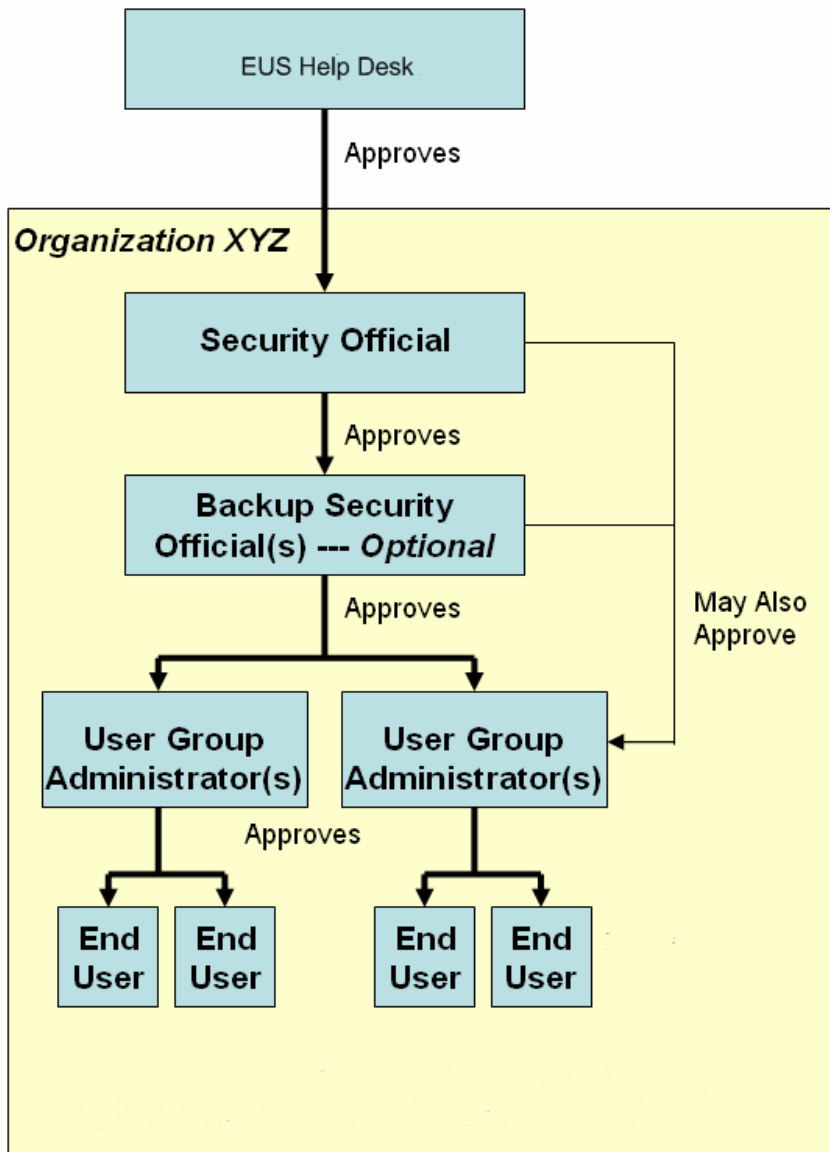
EUS Help Desk

Approves

Organization XYZ

Security Official

Approves

Backup Security Official(s) --- Optional

Approves

May Also Approve

User Group Administrator(s)

User Group Administrator(s)

Approves

End User

End User

End User

End User